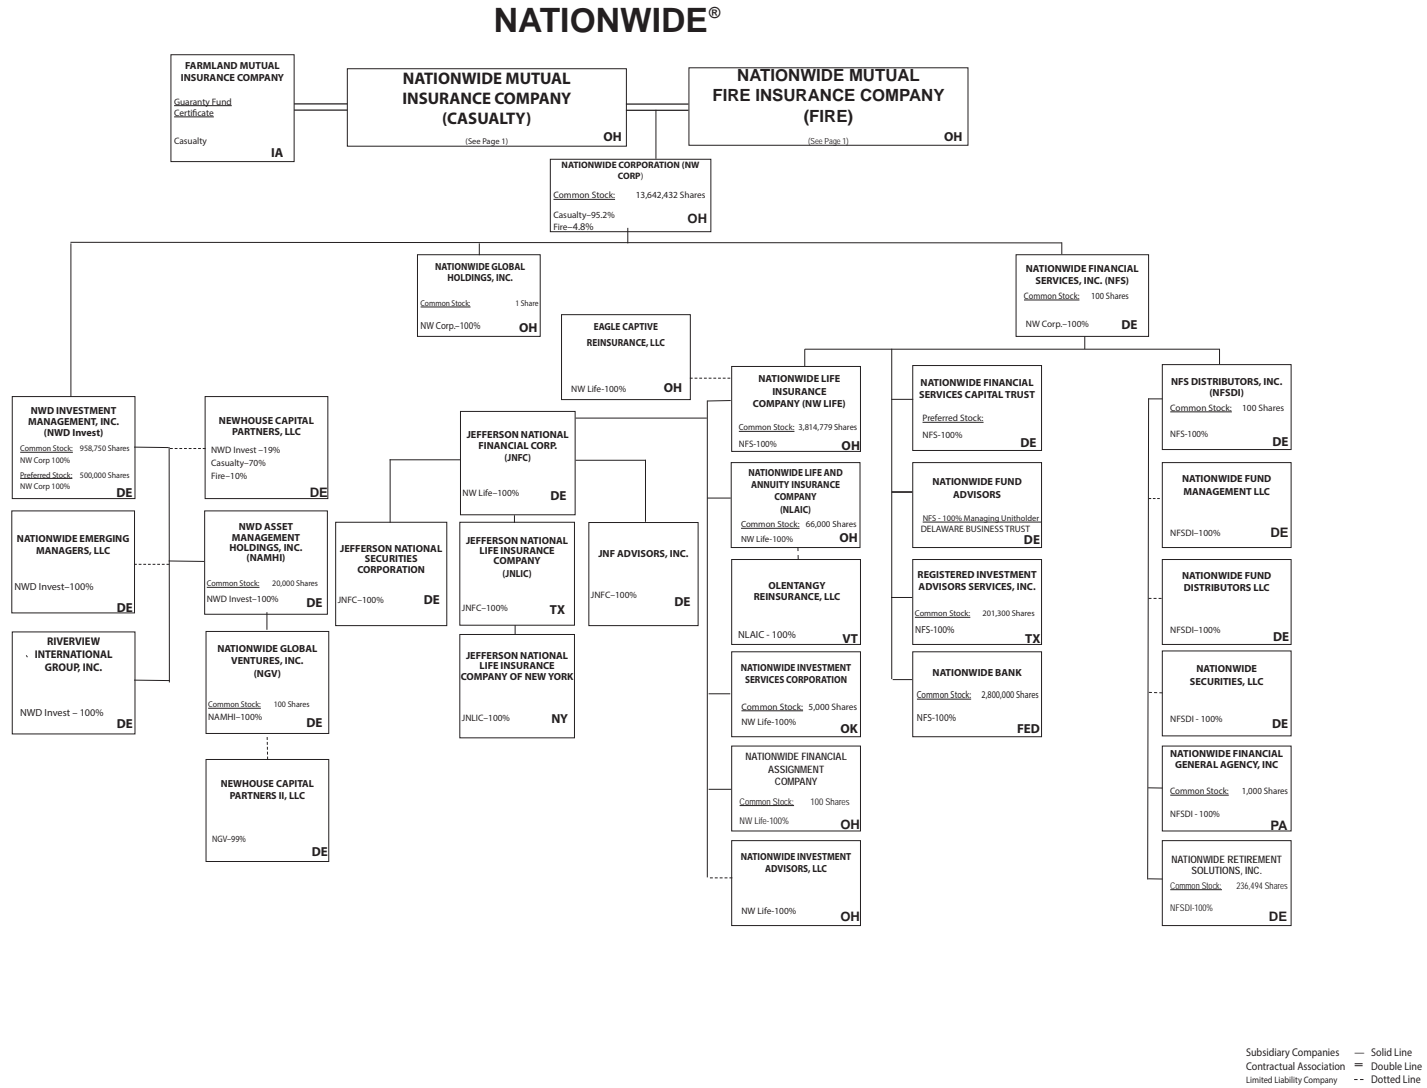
NATIONWIDE®

FARMLAND MUTUAL INSURANCE COMPANY
Guaranty Fund Certificate
Casualty
IA

NATIONWIDE MUTUAL INSURANCE COMPANY (CASUALTY)
OH
(See Page 1)

NATIONWIDE MUTUAL FIRE INSURANCE COMPANY (FIRE)
OH
(See Page 1)

NATIONWIDE CORPORATION (NW CORP)
Common Stock: 13,642,432 Shares
Casualty–95.2%
Fire–4.8%
OH

NATIONWIDE GLOBAL HOLDINGS, INC.
Common Stock: 1 Share
NW Corp.–100%
OH

NATIONWIDE FINANCIAL SERVICES, INC. (NFS)
Common Stock: 100 Shares
NW Corp.–100%
DE

EAGLE CAPTIVE REINSURANCE, LLC
NW Life-100%
OH

NWD INVESTMENT MANAGEMENT, INC. (NWD Invest)
Common Stock: 958,750 Shares
NW Corp 100%
Preferred Stock: 500,000 Shares
NW Corp 100%
DE

NEWHOUSE CAPITAL PARTNERS, LLC
NWD Invest –19%
Casualty–70%
Fire–10%
DE

NATIONWIDE EMERGING MANAGERS, LLC
NWD Invest–100%
DE

NWD ASSET MANAGEMENT HOLDINGS, INC. (NAMHI)
Common Stock: 20,000 Shares
NWD Invest–100%
DE

RIVERVIEW INTERNATIONAL GROUP, INC.
NWD Invest – 100%
DE

NATIONWIDE GLOBAL VENTURES, INC. (NGV)
Common Stock: 100 Shares
NAMHI–100%
DE

NEWHOUSE CAPITAL PARTNERS II, LLC
NGV–99%
DE

JEFFERSON NATIONAL FINANCIAL CORP. (JNFC)
NW Life–100%
DE

JEFFERSON NATIONAL SECURITIES CORPORATION
JNFC–100%
DE

JEFFERSON NATIONAL LIFE INSURANCE COMPANY (JNLIC)
JNFC–100%
TX

JNF ADVISORS, INC.
JNFC–100%
DE

JEFFERSON NATIONAL LIFE INSURANCE COMPANY OF NEW YORK
JNLIC–100%
NY

NATIONWIDE LIFE INSURANCE COMPANY (NW LIFE)
Common Stock: 3,814,779 Shares
NFS-100%
OH

NATIONWIDE LIFE AND ANNUITY INSURANCE COMPANY (NLAIC)
Common Stock: 66,000 Shares
NW Life-100%
OH

OLENTANGY REINSURANCE, LLC
NLAIC - 100%
VT

NATIONWIDE INVESTMENT SERVICES CORPORATION
Common Stock: 5,000 Shares
NW Life-100%
OK

NATIONWIDE FINANCIAL ASSIGNMENT COMPANY
Common Stock: 100 Shares
NW Life-100%
OH

NATIONWIDE INVESTMENT ADVISORS, LLC
NW Life-100%
OH

NATIONWIDE FINANCIAL SERVICES CAPITAL TRUST
Preferred Stock:
NFS-100%
DE

NATIONWIDE FUND ADVISORS
NFS - 100% Managing Unitholder
DELAWARE BUSINESS TRUST
DE

REGISTERED INVESTMENT ADVISORS SERVICES, INC.
Common Stock: 201,300 Shares
NFS-100%
TX

NATIONWIDE BANK
Common Stock: 2,800,000 Shares
NFS-100%
FED

NFS DISTRIBUTORS, INC. (NFSDI)
Common Stock: 100 Shares
NFS-100%
DE

NATIONWIDE FUND MANAGEMENT LLC
NFSDI–100%
DE

NATIONWIDE FUND DISTRIBUTORS LLC
NFSDI–100%
DE

NATIONWIDE SECURITIES, LLC
NFSDI - 100%
DE

NATIONWIDE FINANCIAL GENERAL AGENCY, INC
Common Stock: 1,000 Shares
NFSDI - 100%
PA

NATIONWIDE RETIREMENT SOLUTIONS, INC.
Common Stock: 236,494 Shares
NFSDI-100%
DE

Subsidiary Companies — Solid Line
Contractual Association = Double Line
Limited Liability Company -- Dotted Line